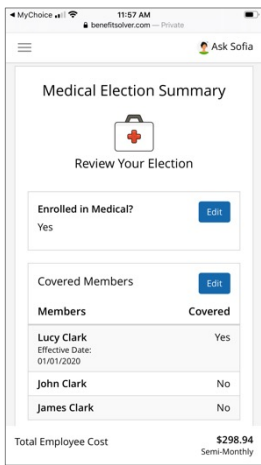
◀ MyChoice 11:57 AM
benefitsolver.com — Private

Ask Sofia

Medical Election Summary

Review Your Election

Enrolled in Medical?
Yes
Edit

Covered Members
Edit

| Members | Covered |
|---|---|
| Lucy Clark<br>Effective Date:<br>01/01/2020 | Yes |
| John Clark | No |
| James Clark | No |

Total Employee Cost
$298.94
Semi-Monthly